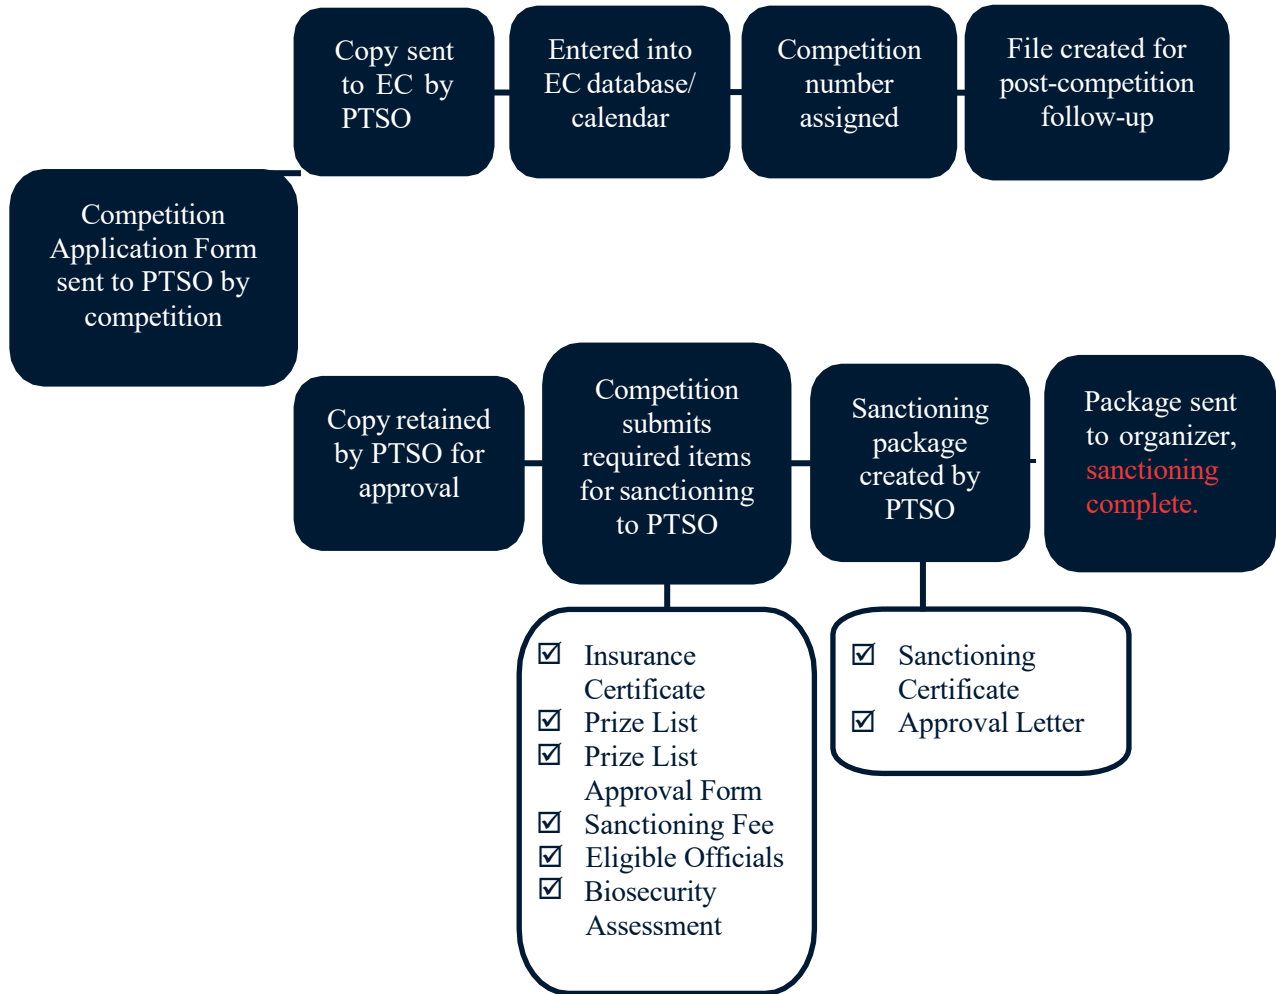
Competition Application Form sent to PTSO by competition

Copy sent to EC by PTSO

Entered into EC database/ calendar

Competition number assigned

File created for post-competition follow-up

Copy retained by PTSO for approval

Competition submits required items for sanctioning to PTSO

Sanctioning package created by PTSO

Package sent to organizer, sanctioning complete.

☑ Insurance Certificate
☑ Prize List
☑ Prize List Approval Form
☑ Sanctioning Fee
☑ Eligible Officials
☑ Biosecurity Assessment

☑ Sanctioning Certificate
☑ Approval Letter